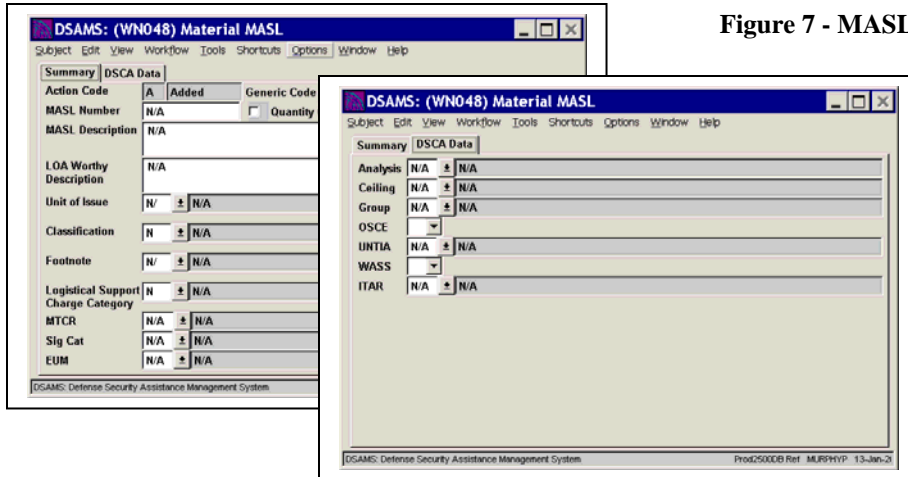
Figure 7 - MASL

DSAMS: (WN048) Material MASL
Subject Edit View Workflow Tools Shortcuts Options Window Help
Summary DSCA Data
Action Code A Added Generic Code
MASL Number N/A Quantity
MASL Description N/A
LOA Worthy Description N/A
Unit of Issue N/ N/A
Classification N N/A
Footnote N/ N/A
Logistical Support Charge Category N N/A
MTCR N/A N/A
Sig Cat N/A N/A
EUM N/A N/A
DSAMS: Defense Security Assistance Management System

DSAMS: (WN048) Material MASL
Subject Edit View Workflow Tools Shortcuts Options Window Help
Summary DSCA Data
Analysis N/A N/A
Ceiling N/A N/A
Group N/A N/A
OSCE
UNTIA N/A N/A
WASS
ITAR N/A N/A
DSAMS: Defense Security Assistance Management System Prod2500DB Ref MURPHYP 13-Jan-2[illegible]